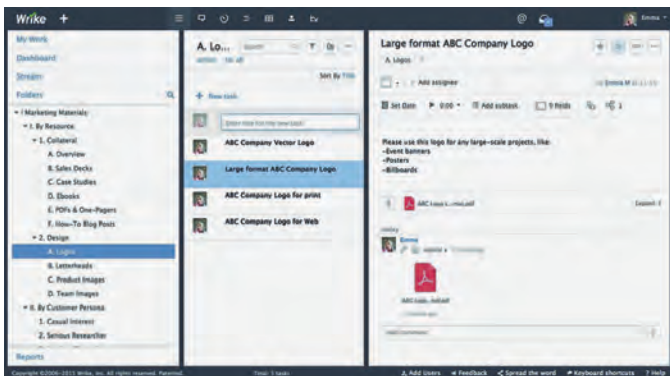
Wrike +

Emma

My Work

Dashboard

Stream

Folders

▾ Marketing Materials

▾ I. By Resource

▾ 1. Collateral

A. Overview

B. Sales Decks

C. Case Studies

D. Ebooks

E. PDFs & One-Pagers

F. How-To Blog Posts

▾ 2. Design

A. Logos

B. Letterheads

C. Product Images

D. Team Images

▾ II. By Customer Persona

1. Casual Interest

2. Serious Researcher

Reports

A. Lo...

Sort By Title

+ New task

Enter title for the new task

ABC Company Vector Logo

Large format ABC Company Logo

ABC Company Logo for print

ABC Company Logo for Web

Large format ABC Company Logo

A. Logos

Add assignee

Set Date

Add subtask

9 fields

Please use this logo for any large-scale projects, like:
-Event banners
-Posters
-Billboards

ABC Logo L...rint.pdf

Expand

Emma

ABC logo...bd.pdf

Add comment

Copyright ©2006–2015 Wrike, Inc. All rights reserved. Patented.

Total: 5 tasks

Add Users   Feedback   Spread the word   Keyboard shortcuts   ? Help